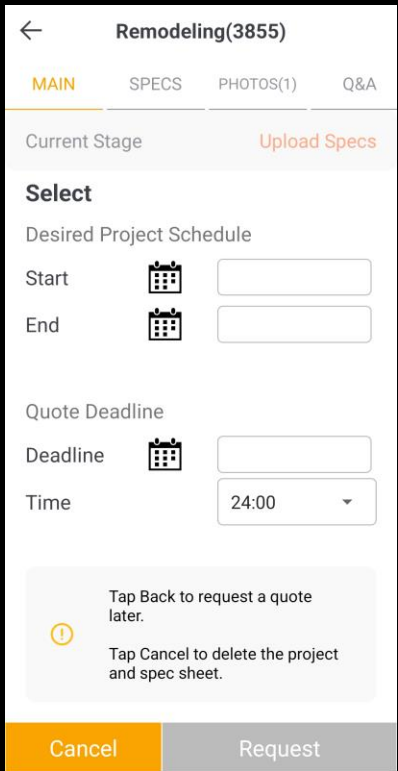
Remodeling(3855)

MAIN SPECS PHOTOS(1) Q&A

Current Stage Upload Specs

Select

Desired Project Schedule

Start

End

Quote Deadline

Deadline

Time 24:00

Tap Back to request a quote later.

Tap Cancel to delete the project and spec sheet.

Cancel Request